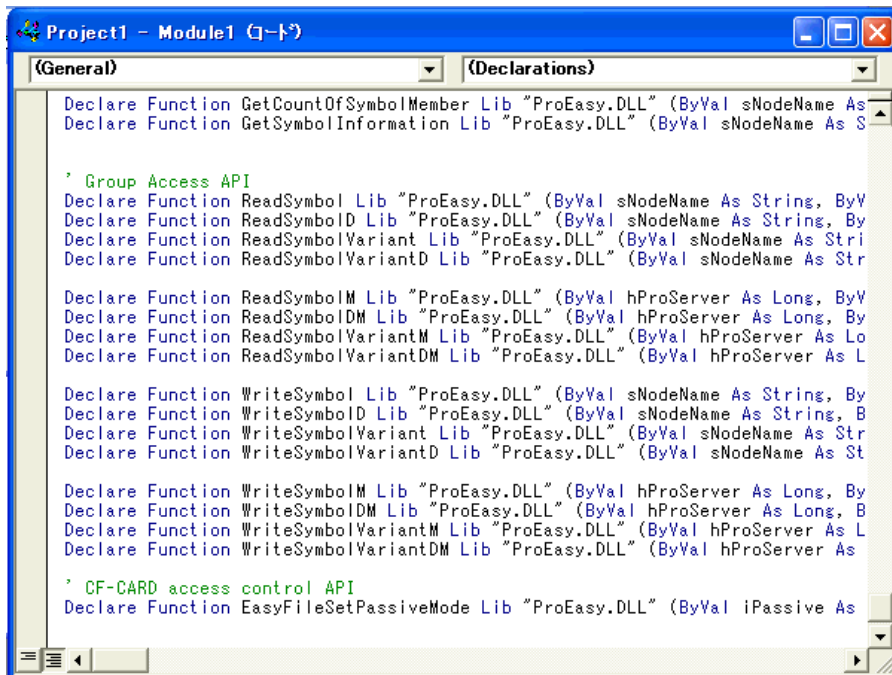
Project1 - Module1 (ｺｰﾄﾞ)

(General)
(Declarations)

Declare Function GetCountOfSymbolMember Lib "ProEasy.DLL" (ByVal sNodeName As
Declare Function GetSymbolInformation Lib "ProEasy.DLL" (ByVal sNodeName As S

' Group Access API
Declare Function ReadSymbol Lib "ProEasy.DLL" (ByVal sNodeName As String, ByV
Declare Function ReadSymbolD Lib "ProEasy.DLL" (ByVal sNodeName As String, By
Declare Function ReadSymbolVariant Lib "ProEasy.DLL" (ByVal sNodeName As Stri
Declare Function ReadSymbolVariantD Lib "ProEasy.DLL" (ByVal sNodeName As Str

Declare Function ReadSymbolM Lib "ProEasy.DLL" (ByVal hProServer As Long, ByV
Declare Function ReadSymbolDM Lib "ProEasy.DLL" (ByVal hProServer As Long, By
Declare Function ReadSymbolVariantM Lib "ProEasy.DLL" (ByVal hProServer As Lo
Declare Function ReadSymbolVariantDM Lib "ProEasy.DLL" (ByVal hProServer As L

Declare Function WriteSymbol Lib "ProEasy.DLL" (ByVal sNodeName As String, By
Declare Function WriteSymbolD Lib "ProEasy.DLL" (ByVal sNodeName As String, B
Declare Function WriteSymbolVariant Lib "ProEasy.DLL" (ByVal sNodeName As Str
Declare Function WriteSymbolVariantD Lib "ProEasy.DLL" (ByVal sNodeName As St

Declare Function WriteSymbolM Lib "ProEasy.DLL" (ByVal hProServer As Long, By
Declare Function WriteSymbolDM Lib "ProEasy.DLL" (ByVal hProServer As Long, B
Declare Function WriteSymbolVariantM Lib "ProEasy.DLL" (ByVal hProServer As L
Declare Function WriteSymbolVariantDM Lib "ProEasy.DLL" (ByVal hProServer As

' CF-CARD access control API
Declare Function EasyFileSetPassiveMode Lib "ProEasy.DLL" (ByVal iPassive As